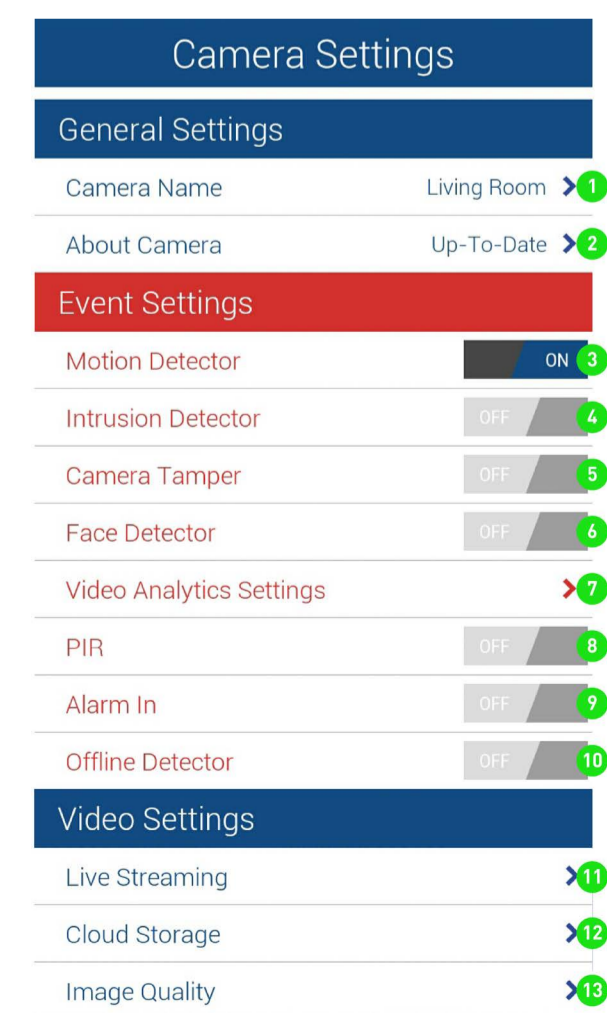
Camera Settings

General Settings

Camera Name Living Room 1

About Camera Up-To-Date 2

Event Settings

Motion Detector ON 3

Intrusion Detector OFF 4

Camera Tamper OFF 5

Face Detector OFF 6

Video Analytics Settings 7

PIR OFF 8

Alarm In OFF 9

Offline Detector OFF 10

Video Settings

Live Streaming 11

Cloud Storage 12

Image Quality 13